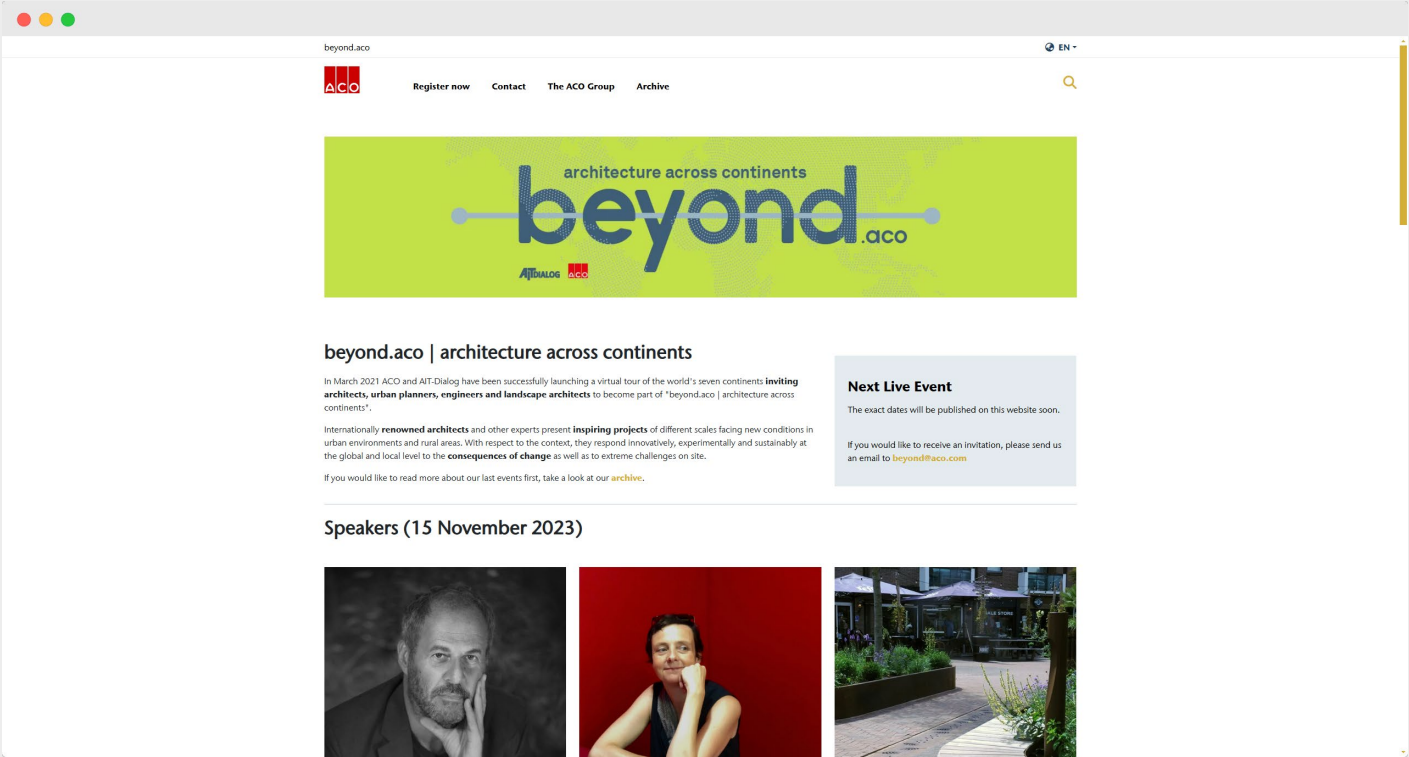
beyond.aco

EN

ACO

Register now Contact The ACO Group Archive

architecture across continents
beyond.aco

AITDIALOG ACO

beyond.aco | architecture across continents

In March 2021 ACO and AIT-Dialog have been successfully launching a virtual tour of the world's seven continents inviting architects, urban planners, engineers and landscape architects to become part of "beyond.aco | architecture across continents".

Internationally renowned architects and other experts present inspiring projects of different scales facing new conditions in urban environments and rural areas. With respect to the context, they respond innovatively, experimentally and sustainably at the global and local level to the consequences of change as well as to extreme challenges on site.

If you would like to read more about our last events first, take a look at our archive.

Next Live Event

The exact dates will be published on this website soon.

If you would like to receive an invitation, please send us an email to beyond@aco.com

Speakers (15 November 2023)